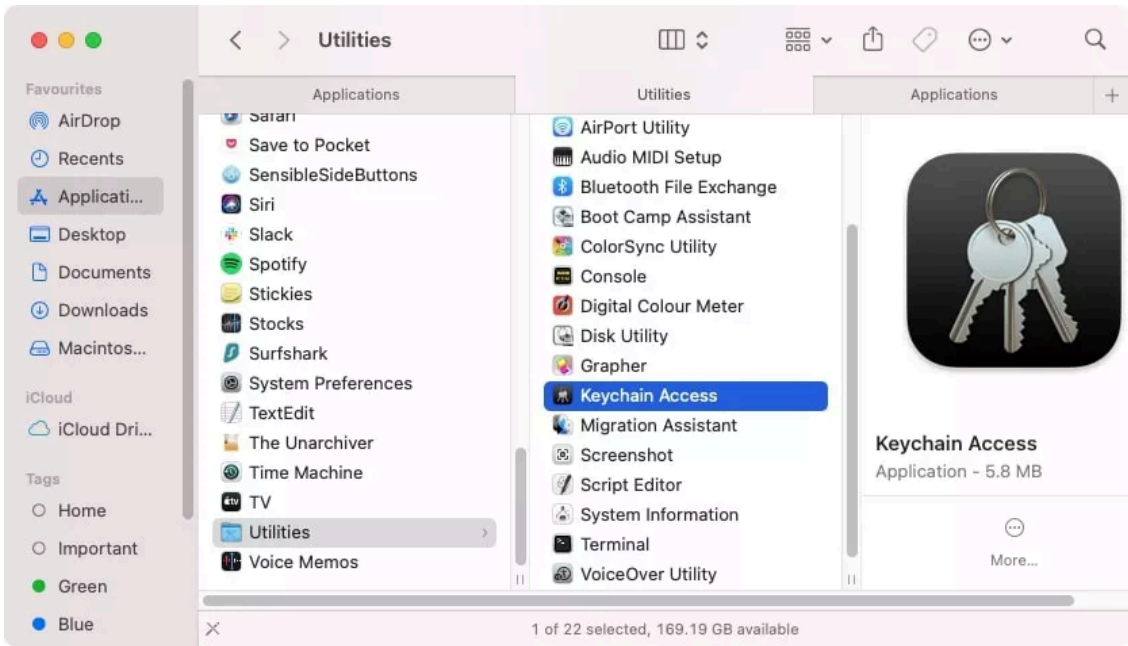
Utilities

Favourites
AirDrop
Recents
Applicati...
Desktop
Documents
Downloads
Macintos...

iCloud
iCloud Dri...

Tags
Home
Important
Green
Blue

Applications
Utilities
Applications
+

Safari
Save to Pocket
SensibleSideButtons
Siri
Slack
Spotify
Stickies
Stocks
Surfshark
System Preferences
TextEdit
The Unarchiver
Time Machine
TV
Utilities
Voice Memos

AirPort Utility
Audio MIDI Setup
Bluetooth File Exchange
Boot Camp Assistant
ColorSync Utility
Console
Digital Colour Meter
Disk Utility
Grapher
Keychain Access
Migration Assistant
Screenshot
Script Editor
System Information
Terminal
VoiceOver Utility

Keychain Access
Application - 5.8 MB

More...

1 of 22 selected, 169.19 GB available